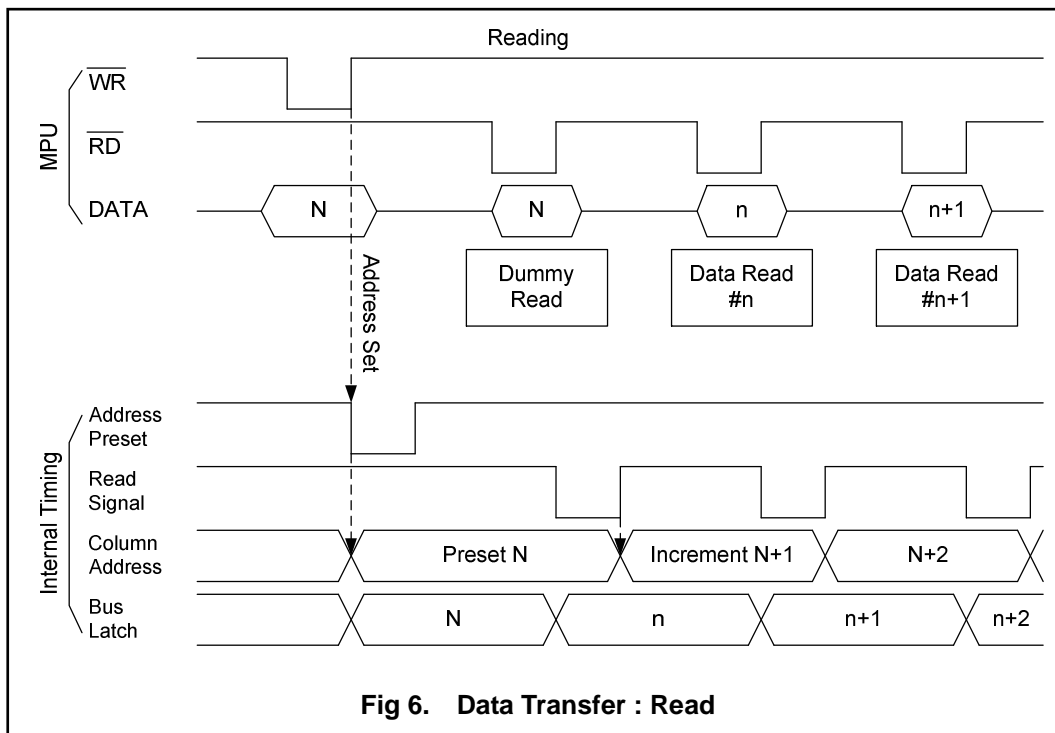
Reading

MPU

$\overline{WR}$

$\overline{RD}$

DATA

N

N

n

n+1

Address Set

Dummy Read

Data Read #n

Data Read #n+1

Internal Timing

Address Preset

Read Signal

Column Address

Preset N

Increment N+1

N+2

Bus Latch

N

n

n+1

n+2

Fig 6. Data Transfer : Read